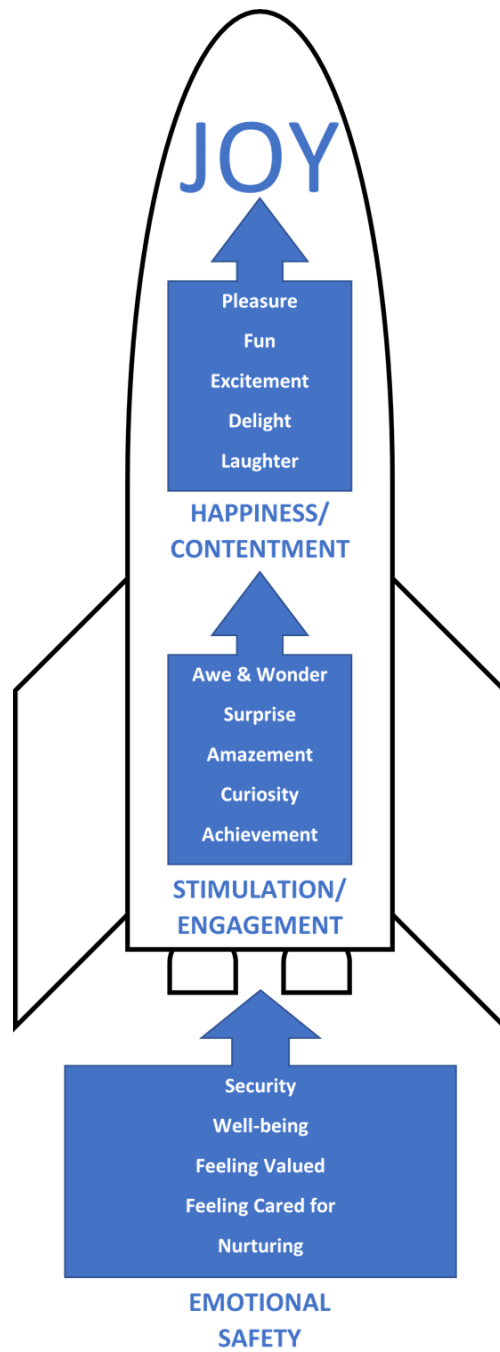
JOY

Pleasure
Fun
Excitement
Delight
Laughter

HAPPINESS/
CONTENTMENT

Awe & Wonder
Surprise
Amazement
Curiosity
Achievement

STIMULATION/
ENGAGEMENT

Security
Well-being
Feeling Valued
Feeling Cared for
Nurturing

EMOTIONAL
SAFETY